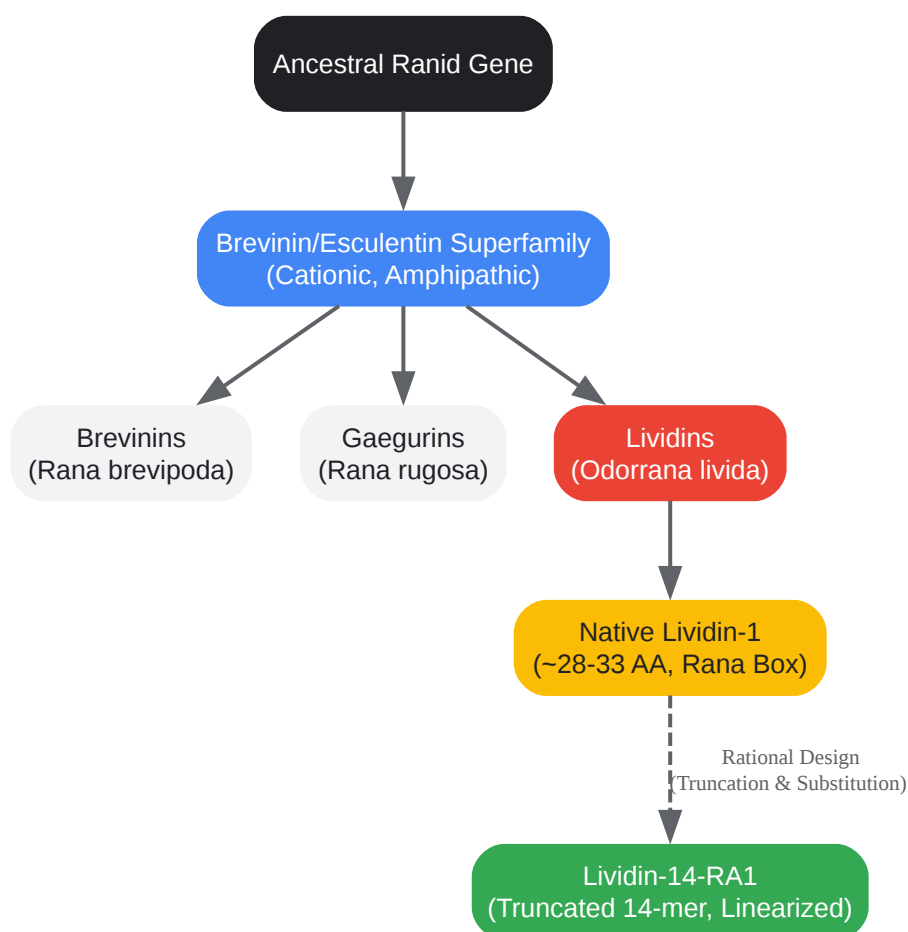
Ancestral Ranid Gene

Brevinin/Esculentin Superfamily
(Cationic, Amphipathic)

Brevinins
(Rana brevipoda)

Gaegurins
(Rana rugosa)

Lividins
(Odorrana livida)

Native Lividin-1
(~28-33 AA, Rana Box)

Rational Design
(Truncation & Substitution)

Lividin-14-RA1
(Truncated 14-mer, Linearized)